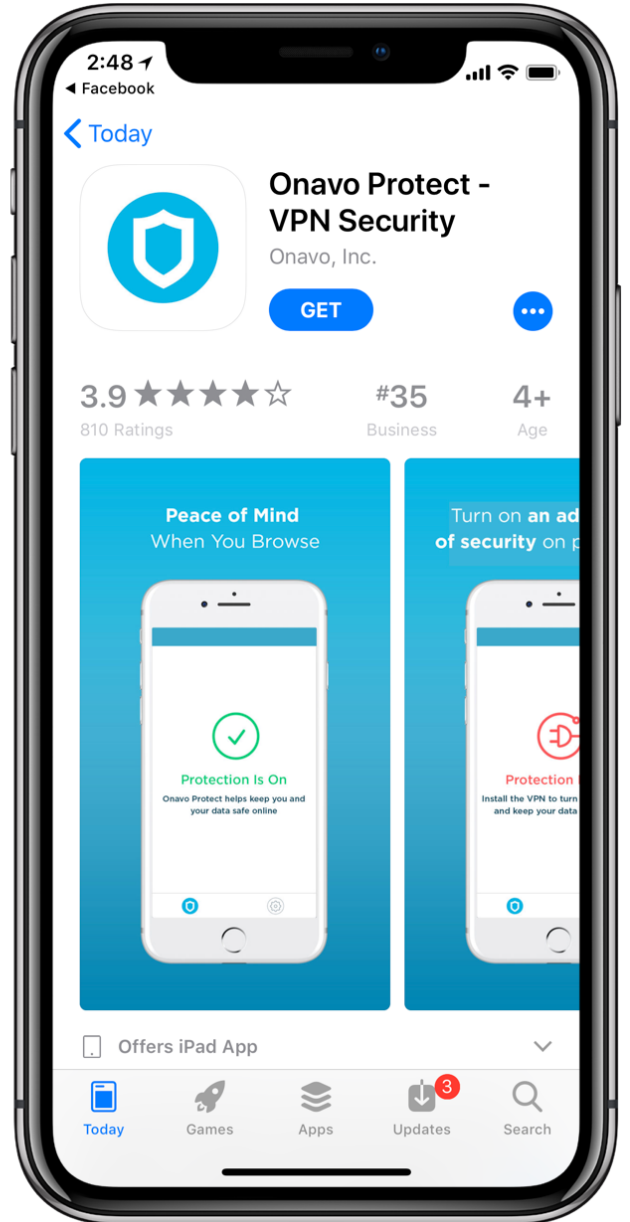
2:48
◀ Facebook

Today

Onavo Protect - VPN Security
Onavo, Inc.

GET

3.9 ★★★★☆
810 Ratings

#35
Business

4+
Age

Peace of Mind
When You Browse

Protection Is On
Onavo Protect helps keep you and your data safe online

Turn on an ad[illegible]
of security on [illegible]

Protection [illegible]
Install the VPN to turn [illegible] and keep your data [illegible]

Offers iPad App

Today
Games
Apps
3
Updates
Search